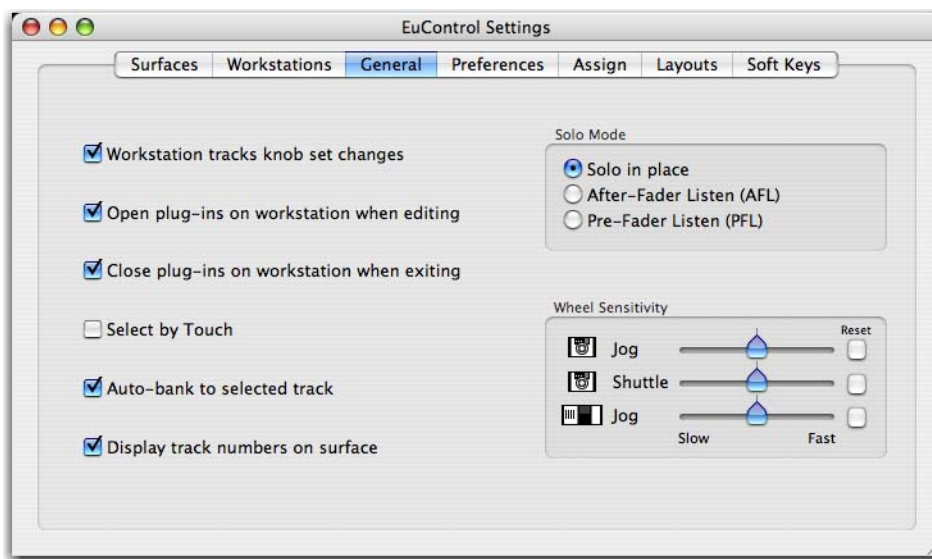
EuControl Settings

Surfaces | Workstations | General | Preferences | Assign | Layouts | Soft Keys

Workstation tracks knob set changes

Open plug-ins on workstation when editing

Close plug-ins on workstation when exiting

Select by Touch

Auto-bank to selected track

Display track numbers on surface

Solo Mode

Solo in place

After-Fader Listen (AFL)

Pre-Fader Listen (PFL)

Wheel Sensitivity

Reset

Jog

Shuttle

Jog

Slow

Fast